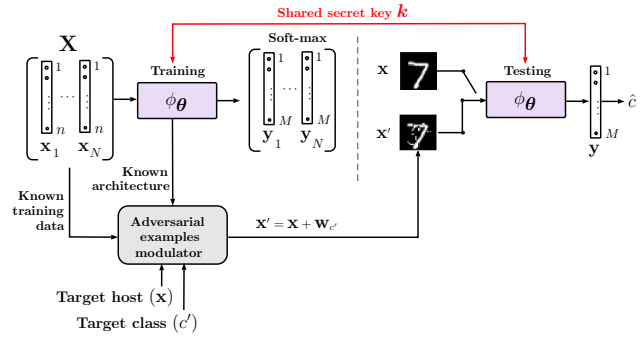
Shared secret key $\boldsymbol{k}$

$\mathbf{X}$

1

$n$

$\mathbf{x}_1$

1

$n$

$\mathbf{x}_N$

Training

$\phi_{\boldsymbol{\theta}}$

Soft-max

1

$M$

$\mathbf{y}_1$

1

$M$

$\mathbf{y}_N$

$\mathbf{x}$

$\mathbf{x}'$

Testing

$\phi_{\boldsymbol{\theta}}$

1

$M$

$\mathbf{y}$

$\hat{c}$

Known architecture

Known training data

Adversarial examples modulator

$\mathbf{x}' = \mathbf{x} + \mathbf{w}_{c'}$

Target host $(\mathbf{x})$

Target class $(c')$